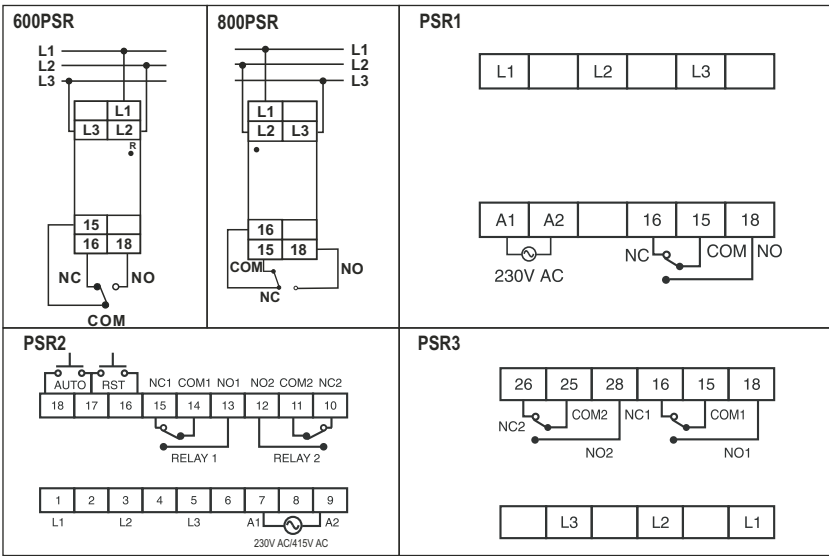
600PSR

L1
L2
L3

L1
L3 L2
R

15
16 18

NC NO

COM

800PSR

L1
L2
L3

L1
L2 L3

16
15 18

COM NO
NC

PSR1

| L1 | | L2 | | L3 | |
|---|---|---|---|---|---|

| A1 | A2 | | 16 | 15 | 18 |
|---|---|---|---|---|---|

230V AC
NC COM NO

PSR2

AUTO RST NC1 COM1 NO1 NO2 COM2 NC2

| 18 | 17 | 16 | 15 | 14 | 13 | 12 | 11 | 10 |
|---|---|---|---|---|---|---|---|---|

RELAY 1 RELAY 2

| 1 | 2 | 3 | 4 | 5 | 6 | 7 | 8 | 9 |
|---|---|---|---|---|---|---|---|---|

L1 L2 L3 A1 A2
230V AC/415V AC

PSR3

| 26 | 25 | 28 | 16 | 15 | 18 |
|---|---|---|---|---|---|

NC2 COM2 NC1 COM1
NO2 NO1

| | L3 | | L2 | | L1 |
|---|---|---|---|---|---|